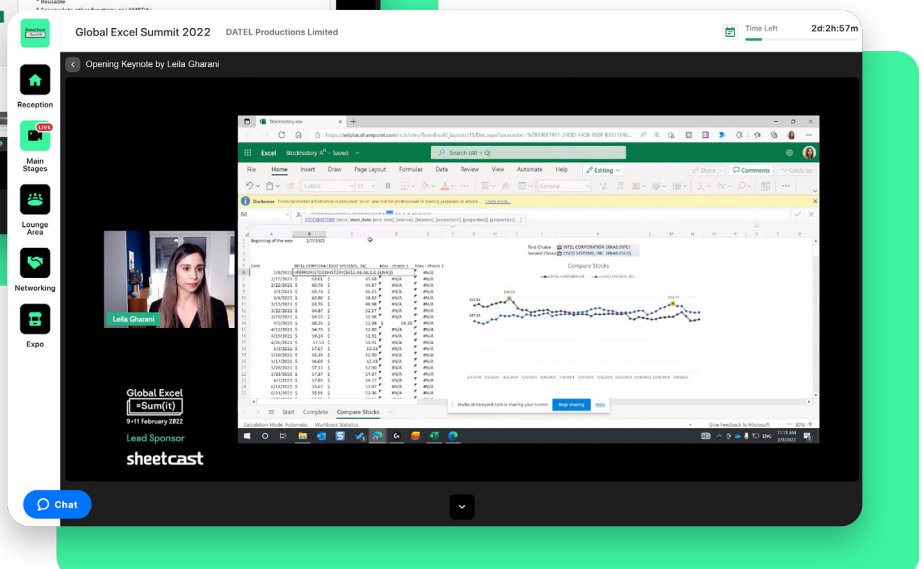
Global Excel Summit 2022 DATEL Productions Limited

Time Left 2d:2h:57m

Reception

LIVE

Main Stages

Lounge Area

Networking

Expo

Opening Keynote by Leila Gharani

StockHistory.xlsx

Excel StockHistory - Saved

Search (Alt + Q)

File Home Insert Draw Page Layout Formulas Data Review View Automate Help Editing

Share Comments Catch up

Calibri 11 General

Disclaimer

STOCKHISTORY

Beginning of the wee 2/7/2022

Date

First Choice INTEL CORPORATION (XNAS:INTC)

Second Choice CISCO SYSTEMS, INC. (XNAS:CSCO)

Compare Stocks

INTEL CORPORATION CISCO SYSTEMS, INC.

Start Complete Compare Stocks

studio.streamyard.com is sharing your screen. Stop sharing Hide

Leila Gharani

Global Excel =Sum(it)

9-11 February 2022

Lead Sponsor

sheetcast

Chat